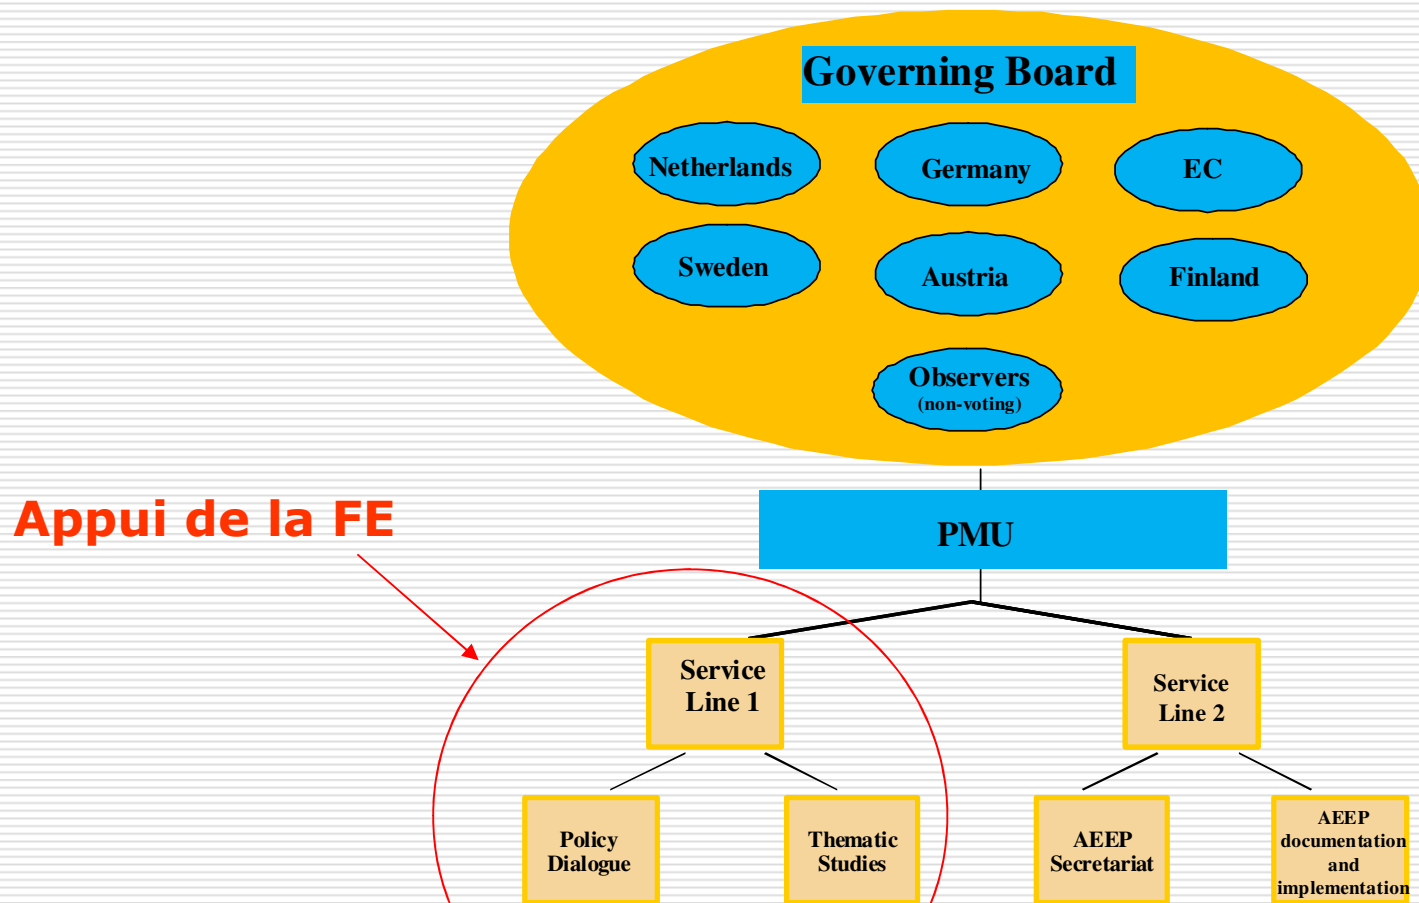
Governing Board

Netherlands

Germany

EC

Sweden

Austria

Finland

Observers (non-voting)

Appui de la FE

PMU

Service Line 1

Service Line 2

Policy Dialogue

Thematic Studies

AEEP Secretariat

AEEP documentation and implementation